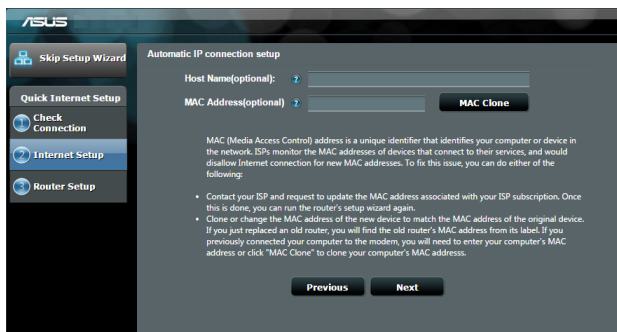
/ISUS

Skip Setup Wizard

Quick Internet Setup

1 Check Connection

2 Internet Setup

3 Router Setup

Automatic IP connection setup

Host Name(optional):

MAC Address(optional)

MAC Clone

MAC (Media Access Control) address is a unique identifier that identifies your computer or device in the network. ISPs monitor the MAC addresses of devices that connect to their services, and would disallow Internet connection for new MAC addresses. To fix this issue, you can do either of the following:

• Contact your ISP and request to update the MAC address associated with your ISP subscription. Once this is done, you can run the router's setup wizard again.
• Clone or change the MAC address of the new device to match the MAC address of the original device. If you just replaced an old router, you will find the old router's MAC address from its label. If you previously connected your computer to the modem, you will need to enter your computer's MAC address or click "MAC Clone" to clone your computer's MAC addresss.

Previous

Next